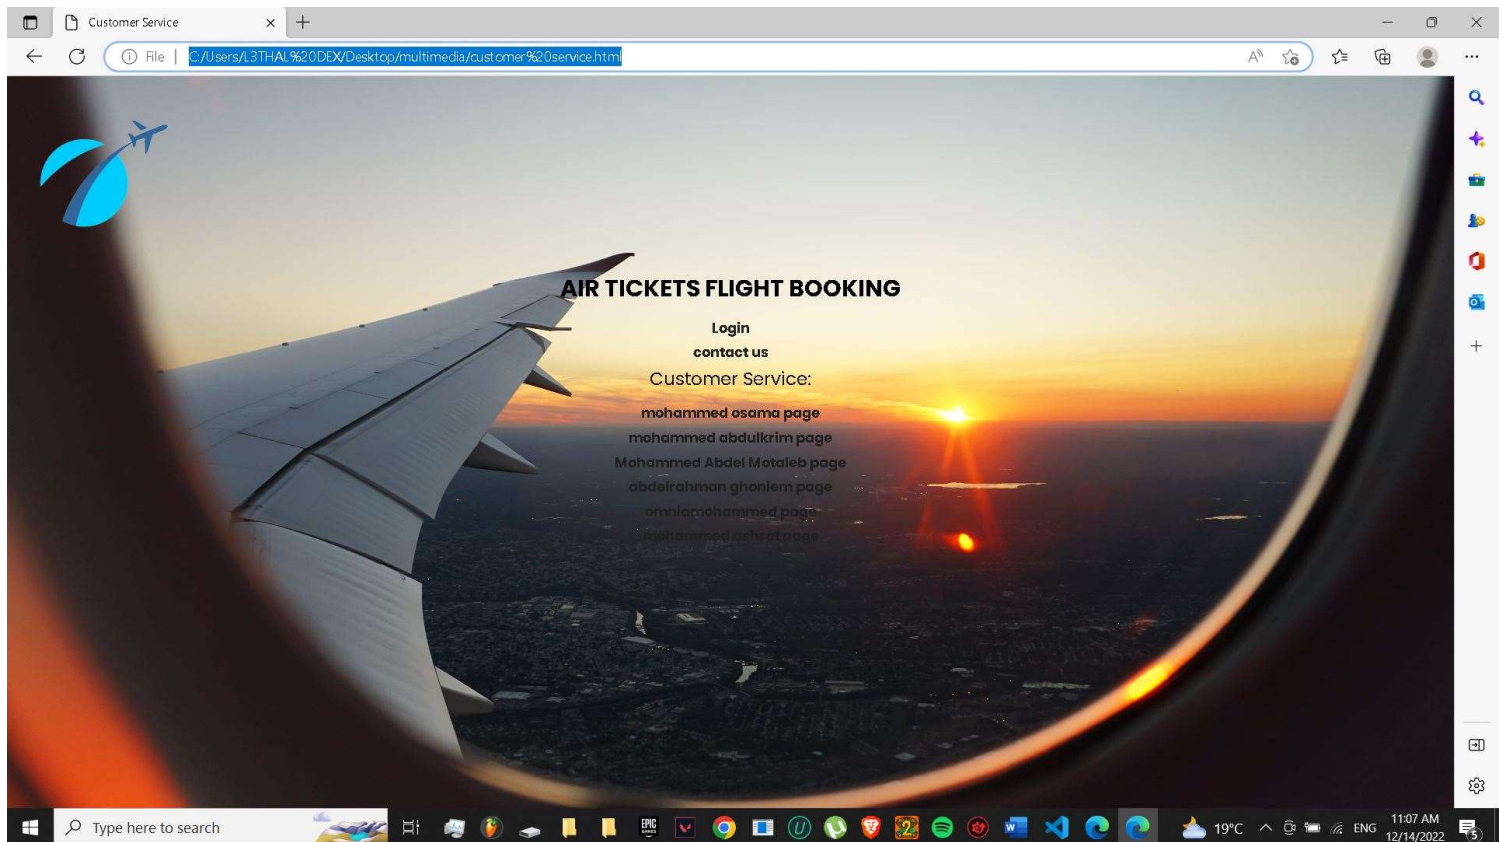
Customer Service

File | C:/Users/L3THAL%20DEX/Desktop/multimedia/customer%20service.html

AIR TICKETS FLIGHT BOOKING

Login

contact us

Customer Service:

mohammed osama page

mohammed abdulkrim page

Mohammed Abdel Motaleb page

abdelrahman ghoniem page

omniamohammed page

mohammed ashraf page

Type here to search

19°C ENG 11:07 AM 12/14/2022